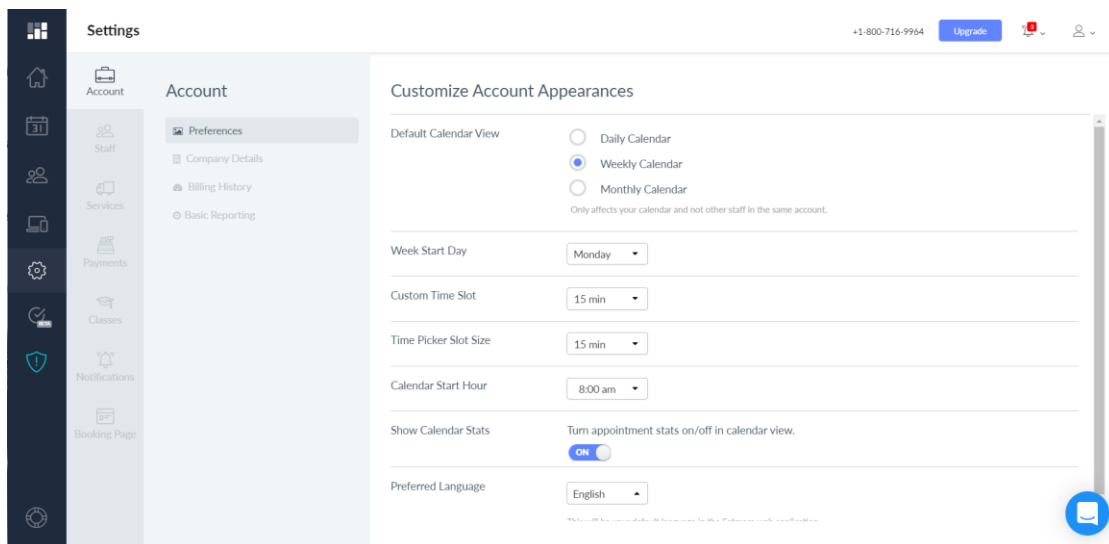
Settings

+1-800-716-9964 Upgrade

Account
Staff
Services
Payments
Classes
Notifications
Booking Page

Account

Preferences
Company Details
Billing History
Basic Reporting

Customize Account Appearances

Default Calendar View
Daily Calendar
Weekly Calendar
Monthly Calendar
Only affects your calendar and not other staff in the same account.

Week Start Day
Monday

Custom Time Slot
15 min

Time Picker Slot Size
15 min

Calendar Start Hour
8:00 am

Show Calendar Stats
Turn appointment stats on/off in calendar view.
ON

Preferred Language
English

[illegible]